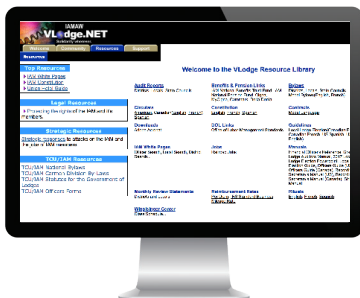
IAMAW
VLodge.NET

Welcome | Community | Resources | Support

Resources

Top Resources
IAM White Pages
IAM Constitution
Union Hall Bales

Legal Resources
Protecting the rights of the IAM and its members

Strategic Resources
Strategic resources to attend on the IAM and the rights of IAM members

TCU/IAM Resources
TCU/IAM National Bylaws
TCU/IAM Carmen Division By Laws
TCU/IAM Statutes for the Government of Lodges
TCU/IAM Officers Forms

Welcome to the VLodge Resource Library

Audit Reports

Benefits & Pension Links

Bylaws

Circulars

Constitution

Contracts

Downloads

DOL Links

Guidelines

IAM White Pages

Jobs

Manuals

Monthly Review Statements

Reimbursement Rates

Rituals

Whistleblower Center